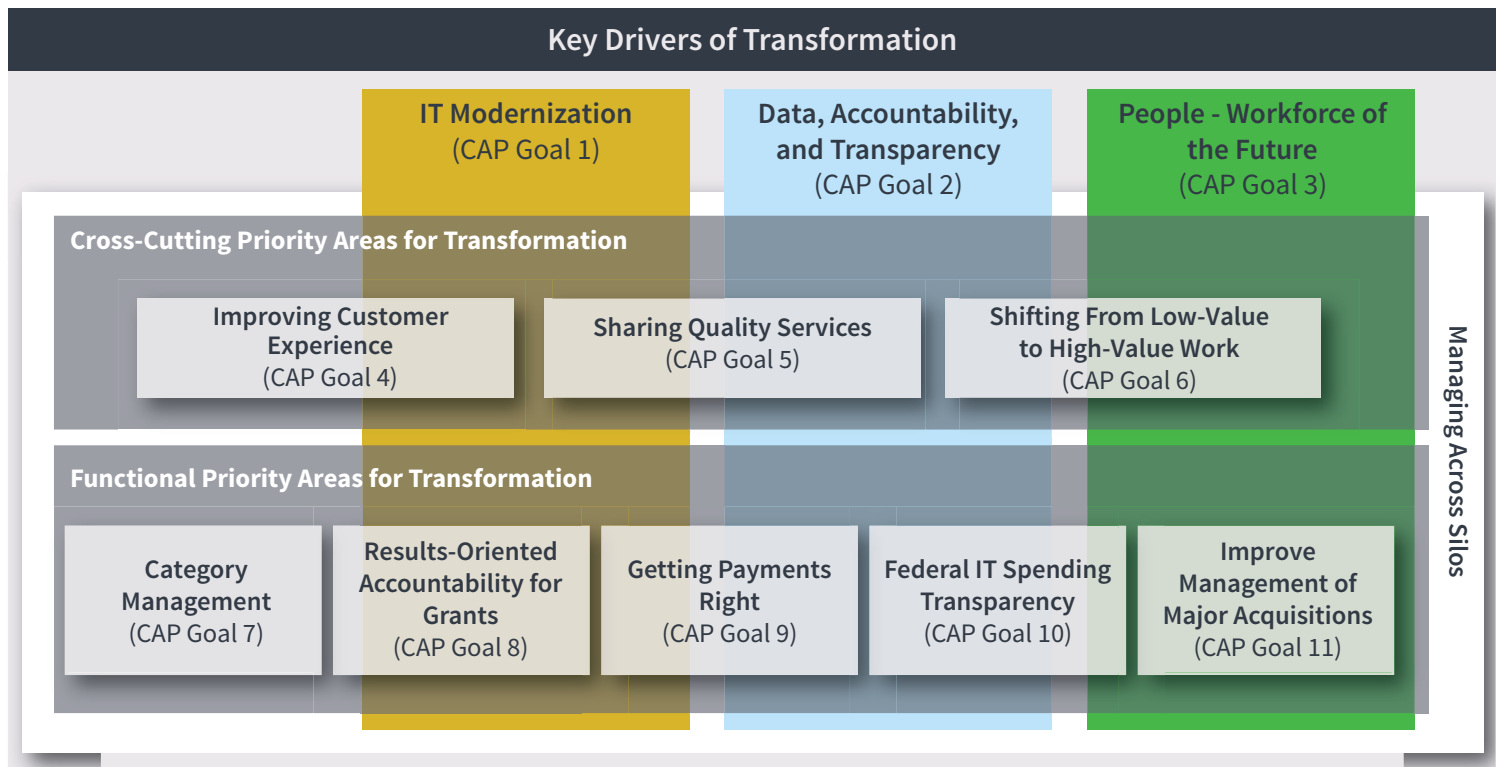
Key Drivers of Transformation

IT Modernization
(CAP Goal 1)

Data, Accountability, and Transparency
(CAP Goal 2)

People - Workforce of the Future
(CAP Goal 3)

Cross-Cutting Priority Areas for Transformation

Improving Customer Experience
(CAP Goal 4)

Sharing Quality Services
(CAP Goal 5)

Shifting From Low-Value to High-Value Work
(CAP Goal 6)

Functional Priority Areas for Transformation

Category Management
(CAP Goal 7)

Results-Oriented Accountability for Grants
(CAP Goal 8)

Getting Payments Right
(CAP Goal 9)

Federal IT Spending Transparency
(CAP Goal 10)

Improve Management of Major Acquisitions
(CAP Goal 11)

Managing Across Silos